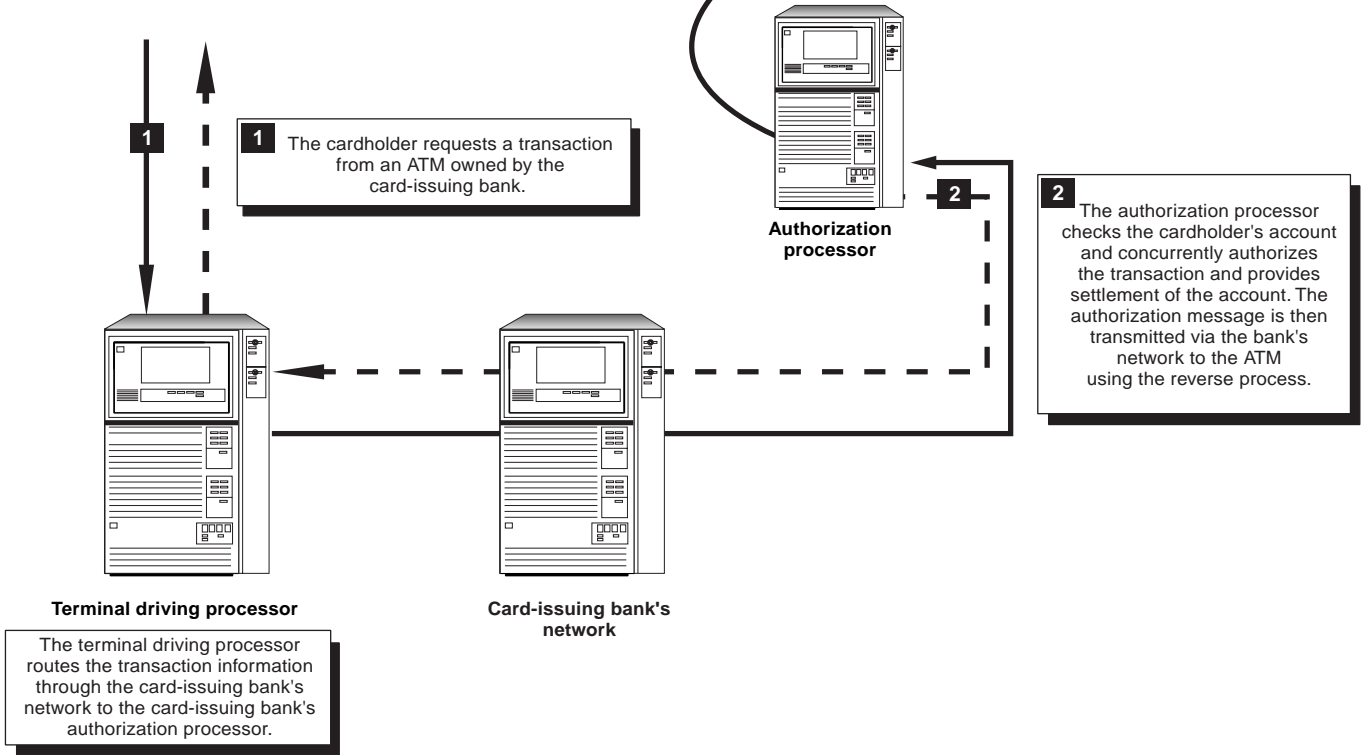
1

1 The cardholder requests a transaction from an ATM owned by the card-issuing bank.

Authorization processor

2

2 The authorization processor checks the cardholder's account and concurrently authorizes the transaction and provides settlement of the account. The authorization message is then transmitted via the bank's network to the ATM using the reverse process.

Terminal driving processor

The terminal driving processor routes the transaction information through the card-issuing bank's network to the card-issuing bank's authorization processor.

Card-issuing bank's network